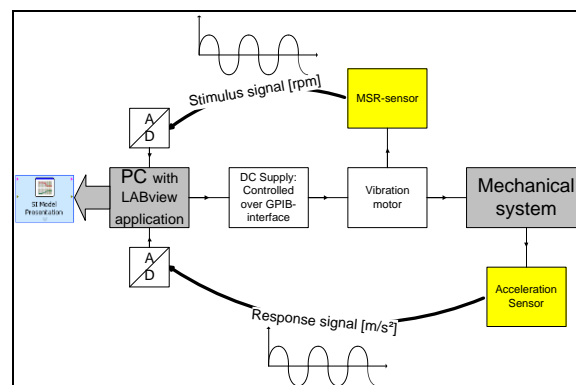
Stimulus signal [rpm]

MSR-sensor

A
D

SI Model Presentation

PC with LABview application

DC Supply: Controlled over GPIB-interface

Vibration motor

Mechanical system

A
D

Acceleration Sensor

Response signal [m/s²]